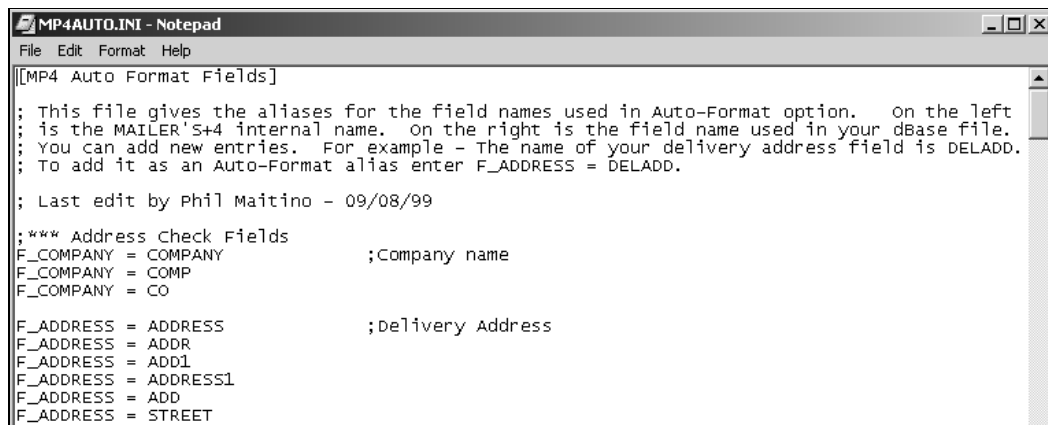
MP4AUTO.INI - Notepad

File Edit Format Help

[MP4 Auto Format Fields]

; This file gives the aliases for the field names used in Auto-Format option. On the left
; is the MAILER'S+4 internal name. On the right is the field name used in your dBase file.
; You can add new entries. For example - The name of your delivery address field is DELADD.
; To add it as an Auto-Format alias enter F_ADDRESS = DELADD.

; Last edit by Phil Maitino - 09/08/99

;*** Address Check Fields
F_COMPANY = COMPANY ;Company name
F_COMPANY = COMP
F_COMPANY = CO

F_ADDRESS = ADDRESS ;Delivery Address
F_ADDRESS = ADDR
F_ADDRESS = ADD1
F_ADDRESS = ADDRESS1
F_ADDRESS = ADD
F_ADDRESS = STREET